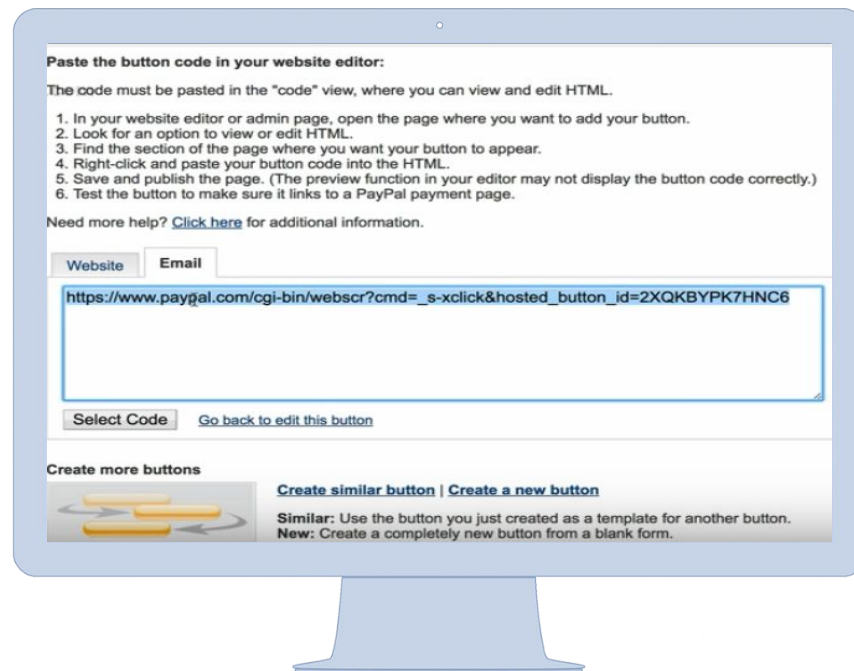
Paste the button code in your website editor:

The code must be pasted in the "code" view, where you can view and edit HTML.

1. In your website editor or admin page, open the page where you want to add your button.
2. Look for an option to view or edit HTML.
3. Find the section of the page where you want your button to appear.
4. Right-click and paste your button code into the HTML.
5. Save and publish the page. (The preview function in your editor may not display the button code correctly.)
6. Test the button to make sure it links to a PayPal payment page.

Need more help? Click here for additional information.

Website Email

https://www.paypal.com/cgi-bin/webscr?cmd=_s-xclick&hosted_button_id=2XQKBYPK7HNC6

Select Code Go back to edit this button

Create more buttons

Create similar button | Create a new button

Similar: Use the button you just created as a template for another button.
New: Create a completely new button from a blank form.